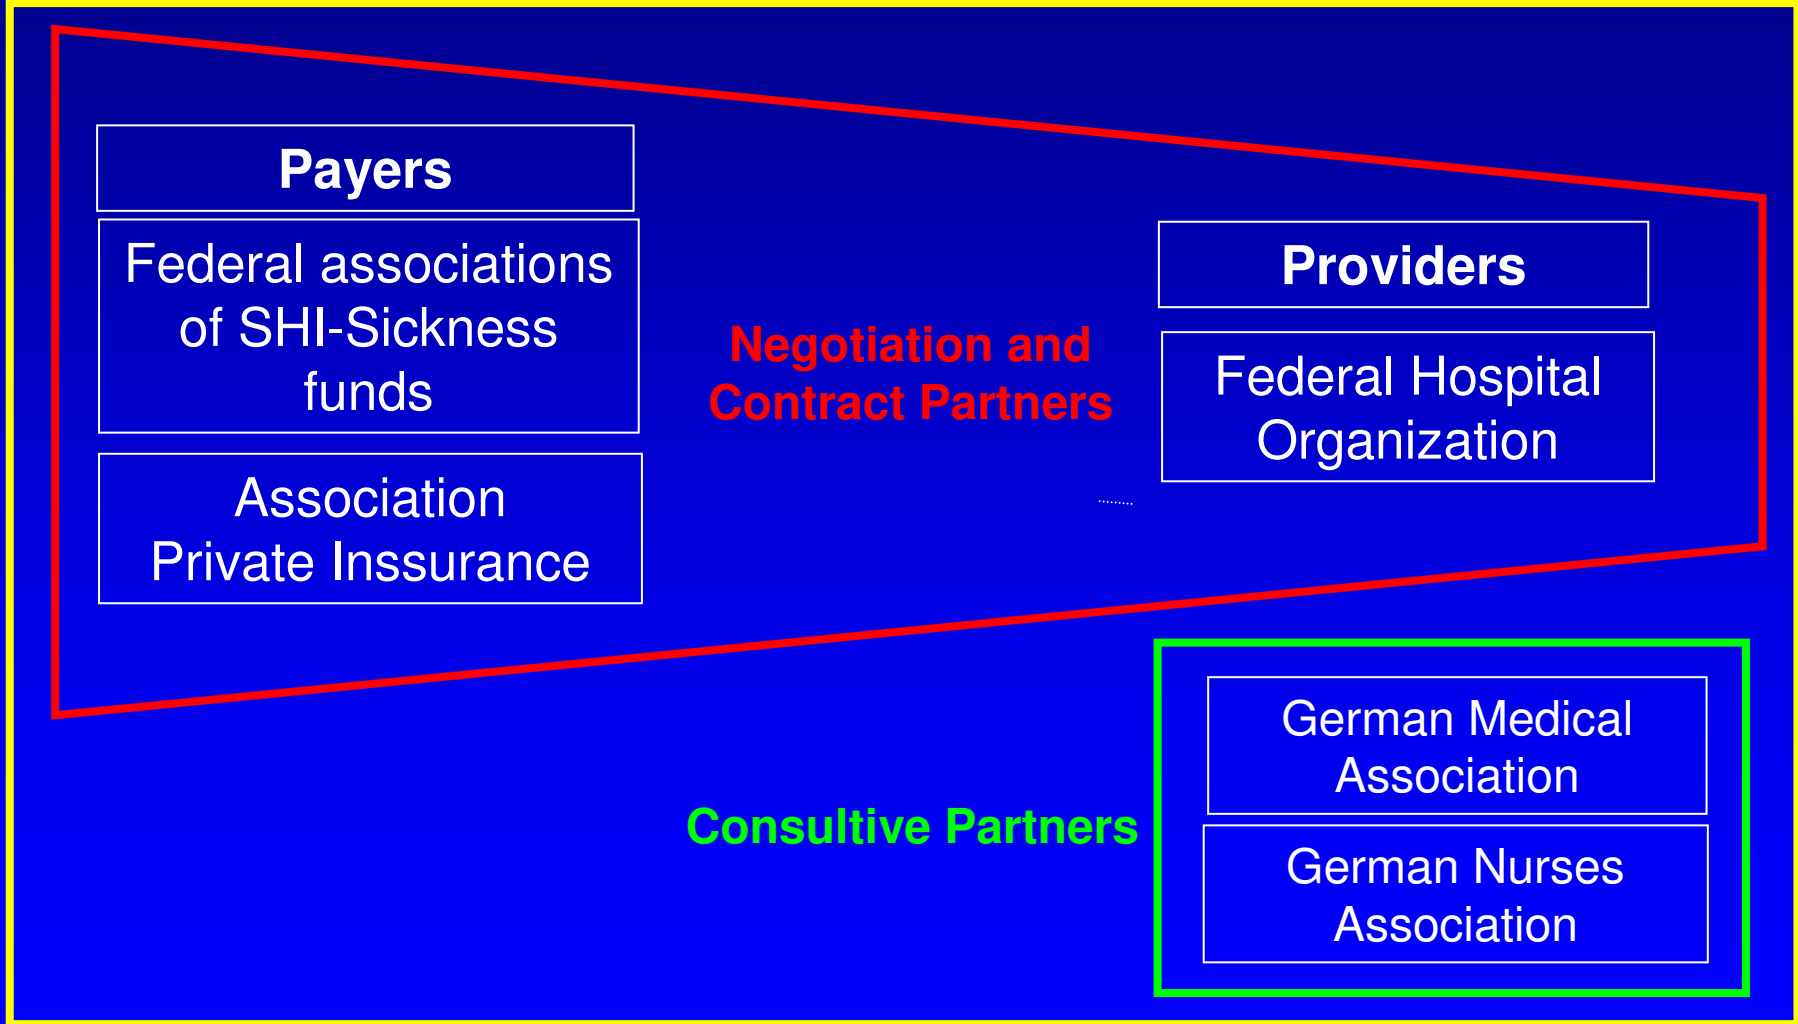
Payers

Federal associations of SHI-Sickness funds

Association Private Inssurance

Negotiation and Contract Partners

Providers

Federal Hospital Organization

Consultive Partners

German Medical Association

German Nurses Association